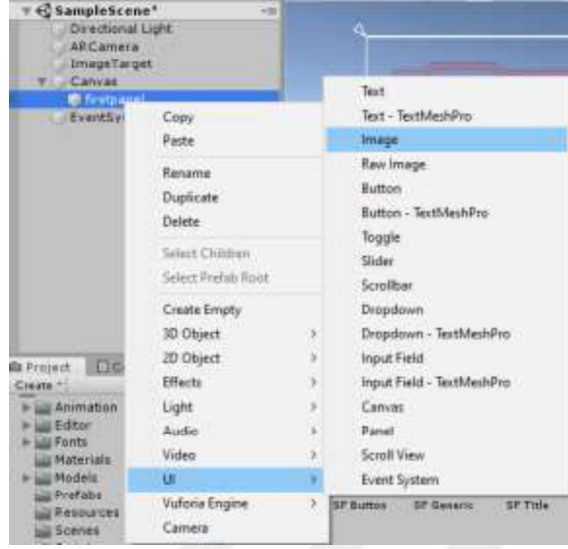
SampleScene*
Directional Light
AR Camera
ImageTarget
Canvas
firstpanel
EventSy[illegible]

Copy
Paste
Rename
Duplicate
Delete
Select Children
Select Prefab Root
Create Empty
3D Object >
2D Object >
Effects >
Light >
Audio >
Video >
UI >
Vuforia Engine >
Camera

Text
Text - TextMeshPro
Image
Raw Image
Button
Button - TextMeshPro
Toggle
Slider
Scrollbar
Dropdown
Dropdown - TextMeshPro
Input Field
Input Field - TextMeshPro
Canvas
Panel
Scroll View
Event System

Project
Create
Animation
Editor
Fonts
Materials
Models
Prefabs
Resources
Scenes

SF Button
SF Generic
SF Title